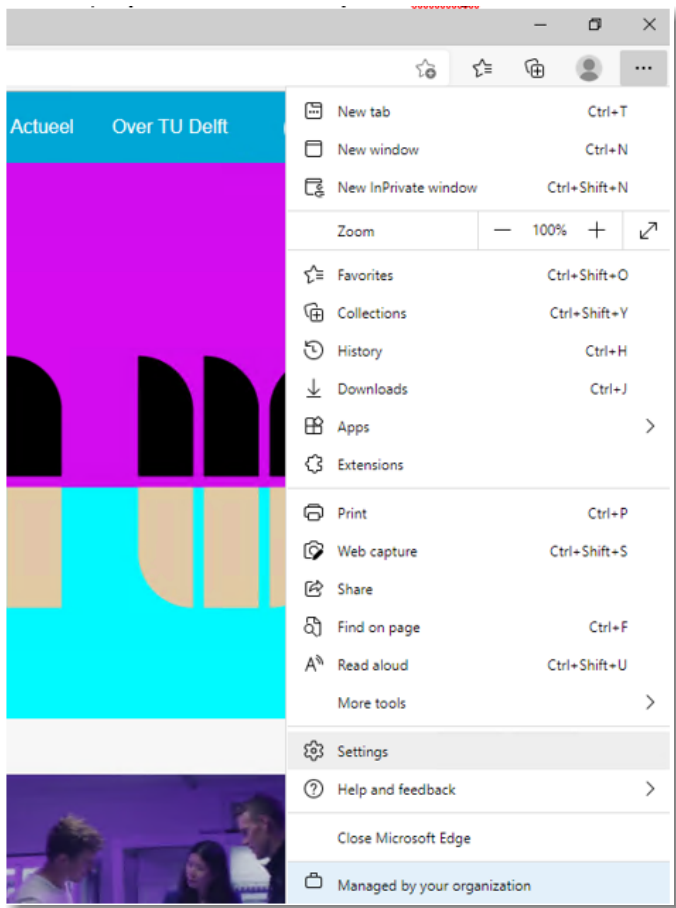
Actueel Over TU Delft

New tab Ctrl+T
New window Ctrl+N
New InPrivate window Ctrl+Shift+N
Zoom — 100% +
Favorites Ctrl+Shift+O
Collections Ctrl+Shift+Y
History Ctrl+H
Downloads Ctrl+J
Apps
Extensions
Print Ctrl+P
Web capture Ctrl+Shift+S
Share
Find on page Ctrl+F
Read aloud Ctrl+Shift+U
More tools
Settings
Help and feedback
Close Microsoft Edge
Managed by your organization